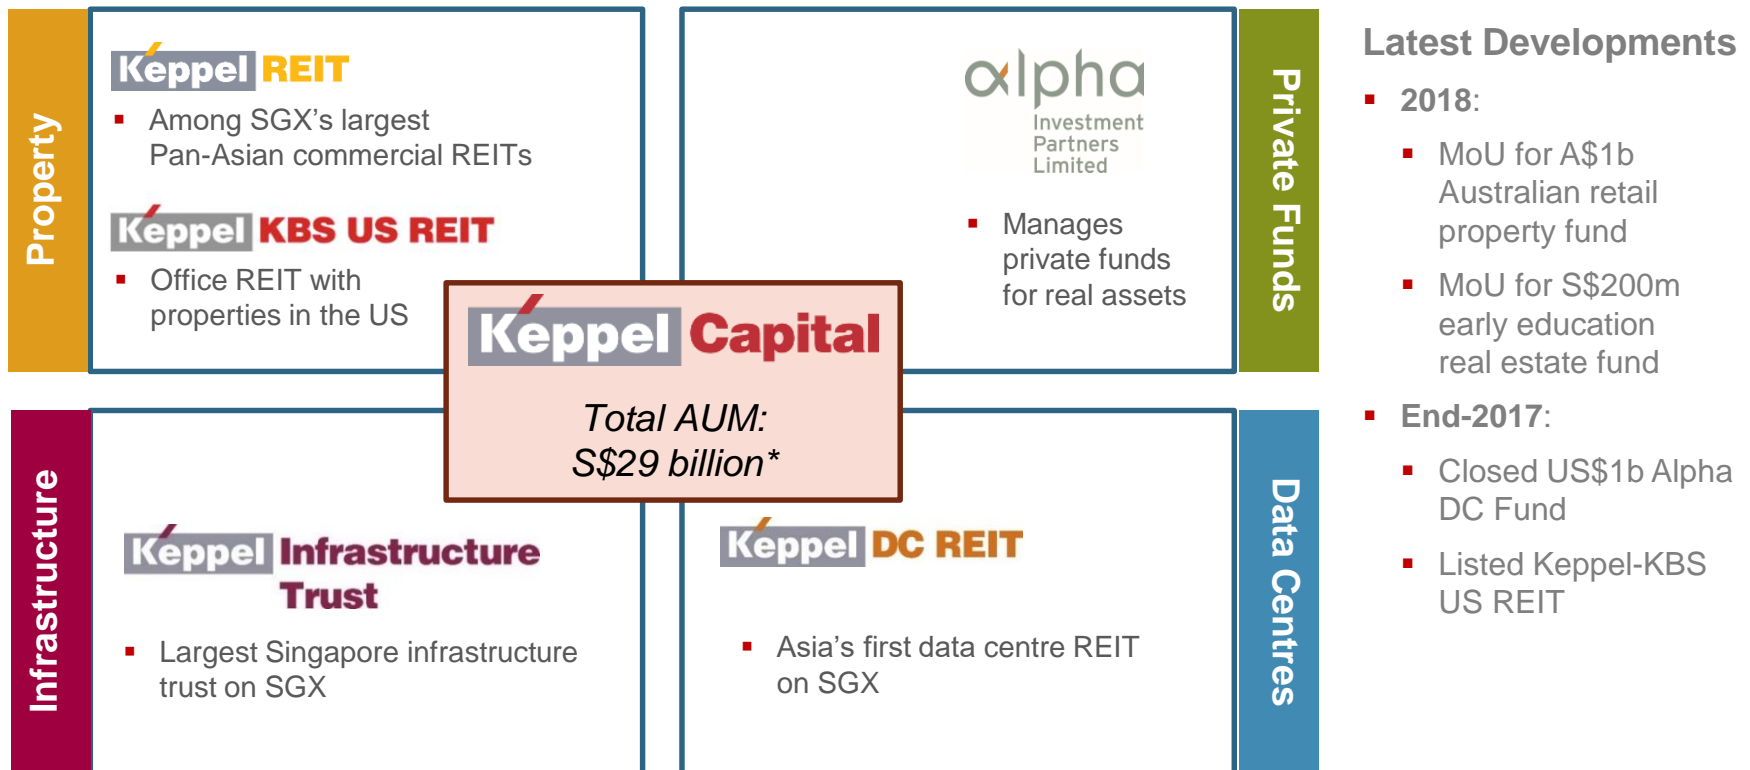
Property

Keppel REIT

- Among SGX's largest Pan-Asian commercial REITs

Keppel KBS US REIT

- Office REIT with properties in the US

alpha Investment Partners Limited

- Manages private funds for real assets

Private Funds

Keppel Capital

Total AUM: S$29 billion*

Infrastructure

Keppel Infrastructure Trust

- Largest Singapore infrastructure trust on SGX

Keppel DC REIT

- Asia's first data centre REIT on SGX

Data Centres

Latest Developments

- 2018:
  - MoU for A$1b Australian retail property fund
  - MoU for S$200m early education real estate fund
- End-2017:
  - Closed US$1b Alpha DC Fund
  - Listed Keppel-KBS US REIT